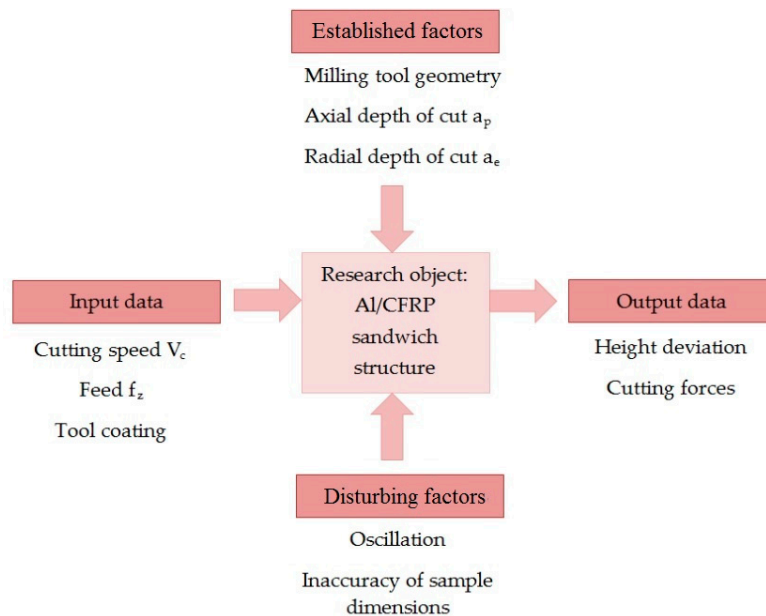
Established factors

Milling tool geometry

Axial depth of cut $a_p$

Radial depth of cut $a_e$

Input data

Cutting speed $V_c$

Feed $f_z$

Tool coating

Research object: Al/CFRP sandwich structure

Output data

Height deviation

Cutting forces

Disturbing factors

Oscillation

Inaccuracy of sample dimensions